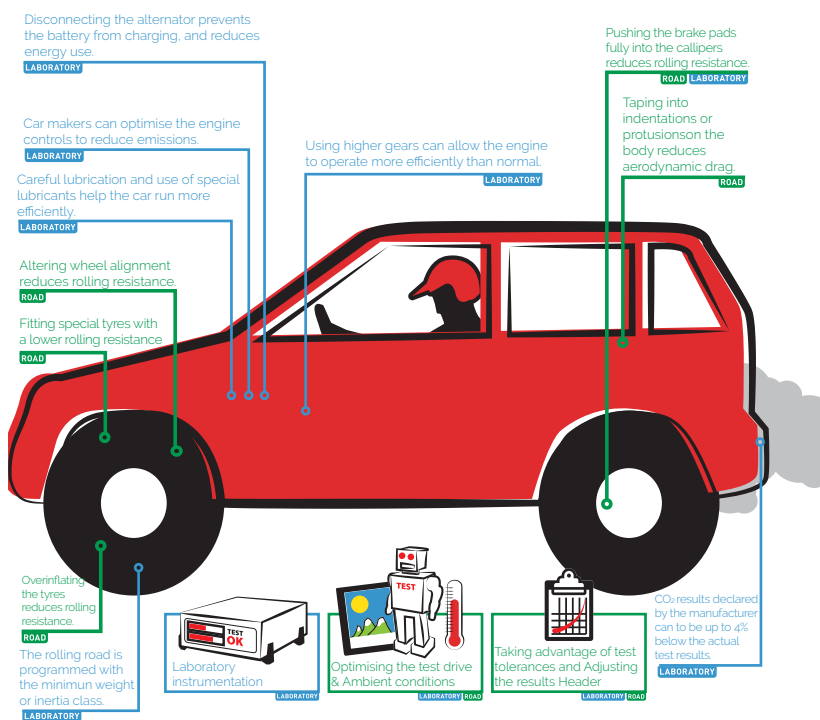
Disconnecting the alternator prevents the battery from charging, and reduces energy use.
LABORATORY

Car makers can optimise the engine controls to reduce emissions.
LABORATORY

Careful lubrication and use of special lubricants help the car run more efficiently.
LABORATORY

Altering wheel alignment reduces rolling resistance.
ROAD

Fitting special tyres with a lower rolling resistance
ROAD

Using higher gears can allow the engine to operate more efficiently than normal.
LABORATORY

Pushing the brake pads fully into the callipers reduces rolling resistance.
ROAD LABORATORY

Taping into indentations or protusionson the body reduces aerodynamic drag.
ROAD

Overinflating the tyres reduces rolling resistance.
ROAD

The rolling road is programmed with the minimun weight or inertia class.
LABORATORY

TEST OK
Laboratory instrumentation
LABORATORY

TEST
Optimising the test drive & Ambient conditions
LABORATORY ROAD

Taking advantage of test tolerances and Adjusting the results Header
LABORATORY ROAD

$CO_2$ results declared by the manufacturer can to be up to 4% below the actual test results.
LABORATORY